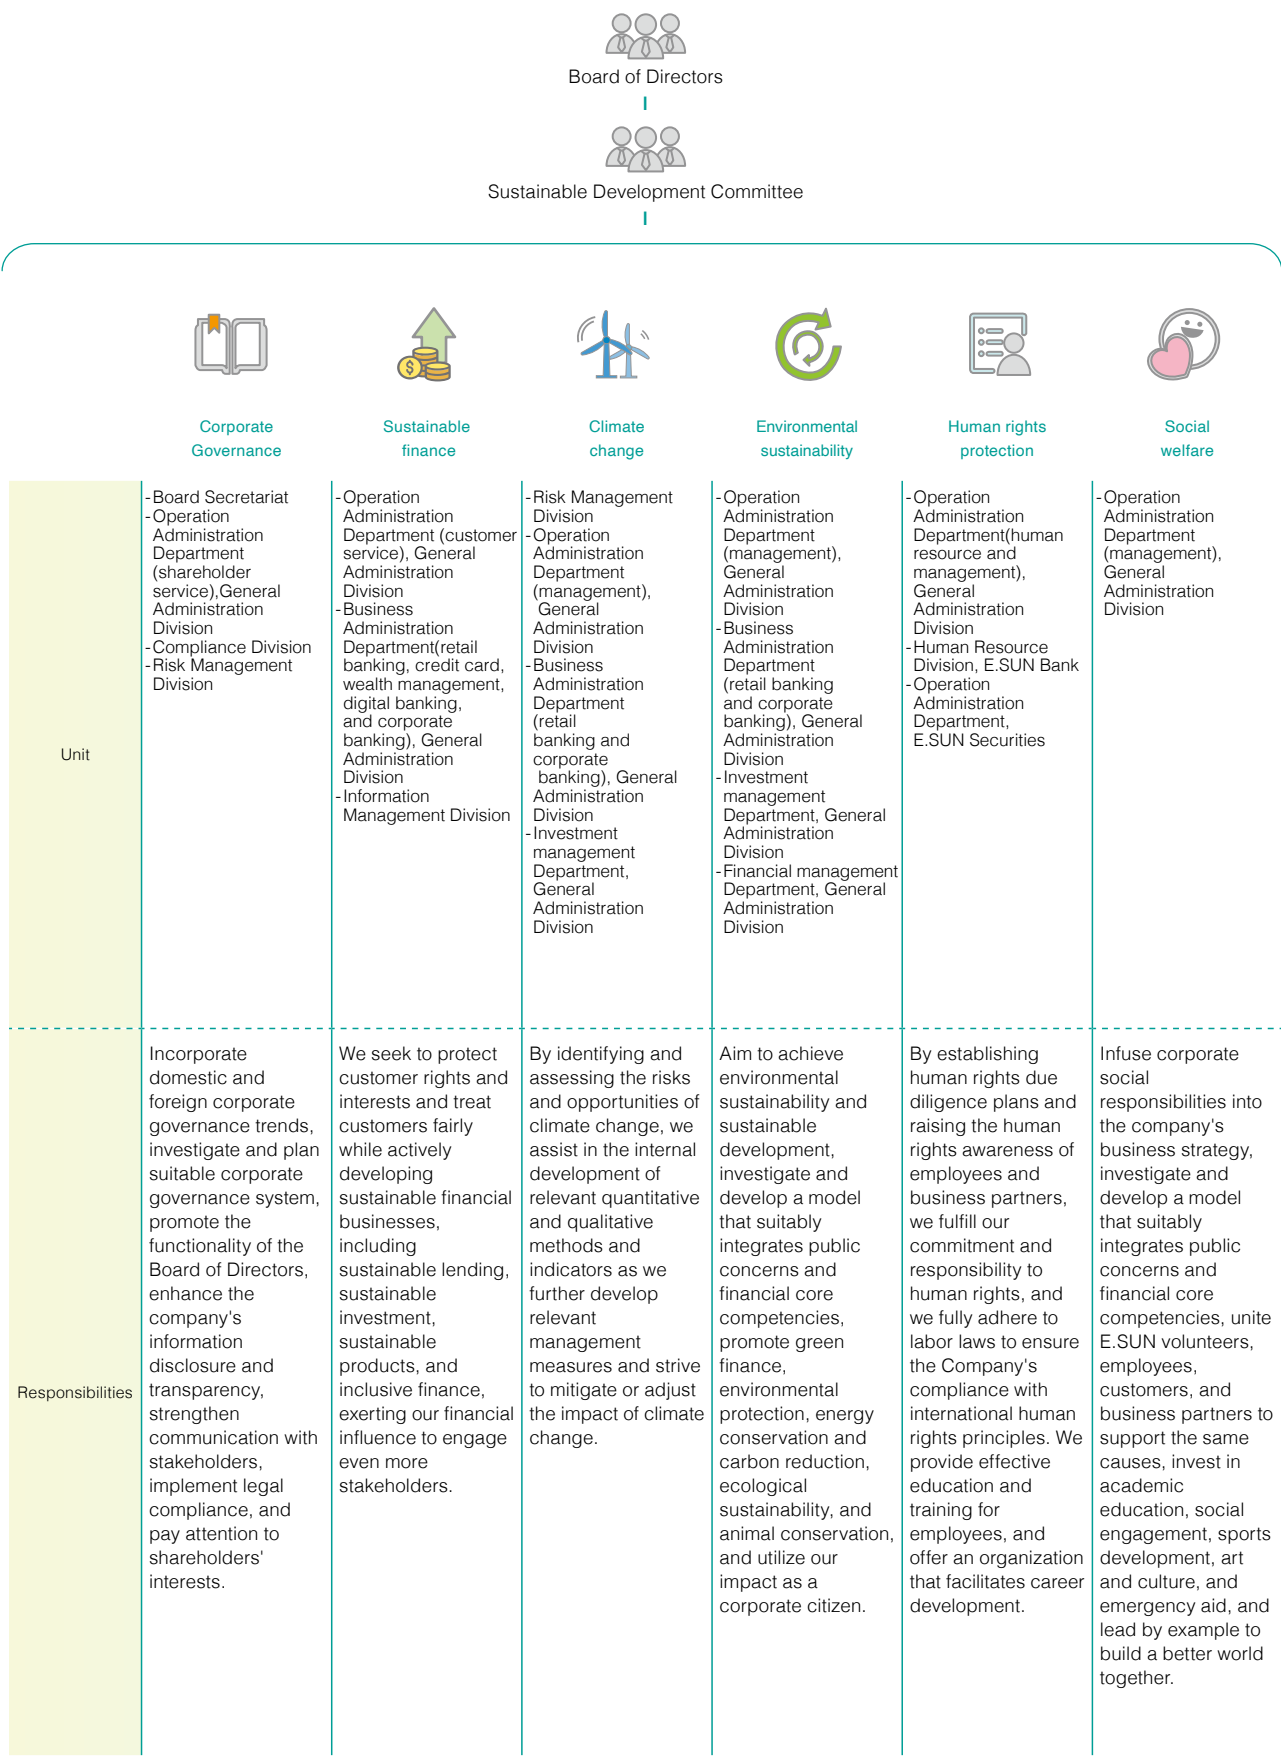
Board of Directors

Sustainable Development Committee

| | Corporate Governance | Sustainable finance | Climate change | Environmental sustainability | Human rights protection | Social welfare |
|---|---|---|---|---|---|---|
| Unit | -Board Secretariat -Operation Administration Department (shareholder service),General Administration Division -Compliance Division -Risk Management Division | -Operation Administration Department (customer service), General Administration Division -Business Administration Department(retail banking, credit card, wealth management, digital banking, and corporate banking), General Administration Division -Information Management Division | -Risk Management Division -Operation Administration Department (management), General Administration Division -Business Administration Department (retail banking and corporate banking), General Administration Division -Investment management Department, General Administration Division | -Operation Administration Department (management), General Administration Division -Business Administration Department (retail banking and corporate banking), General Administration Division -Investment management Department, General Administration Division -Financial management Department, General Administration Division | -Operation Administration Department(human resource and management), General Administration Division -Human Resource Division, E.SUN Bank -Operation Administration Department, E.SUN Securities | -Operation Administration Department (management), General Administration Division |
| Responsibilities | Incorporate domestic and foreign corporate governance trends, investigate and plan suitable corporate governance system, promote the functionality of the Board of Directors, enhance the company's information disclosure and transparency, strengthen communication with stakeholders, implement legal compliance, and pay attention to shareholders' interests. | We seek to protect customer rights and interests and treat customers fairly while actively developing sustainable financial businesses, including sustainable lending, sustainable investment, sustainable products, and inclusive finance, exerting our financial influence to engage even more stakeholders. | By identifying and assessing the risks and opportunities of climate change, we assist in the internal development of relevant quantitative and qualitative methods and indicators as we further develop relevant management measures and strive to mitigate or adjust the impact of climate change. | Aim to achieve environmental sustainability and sustainable development, investigate and develop a model that suitably integrates public concerns and financial core competencies, promote green finance, environmental protection, energy conservation and carbon reduction, ecological sustainability, and animal conservation, and utilize our impact as a corporate citizen. | By establishing human rights due diligence plans and raising the human rights awareness of employees and business partners, we fulfill our commitment and responsibility to human rights, and we fully adhere to labor laws to ensure the Company's compliance with international human rights principles. We provide effective education and training for employees, and offer an organization that facilitates career development. | Infuse corporate social responsibilities into the company's business strategy, investigate and develop a model that suitably integrates public concerns and financial core competencies, unite E.SUN volunteers, employees, customers, and business partners to support the same causes, invest in academic education, social engagement, sports development, art and culture, and emergency aid, and lead by example to build a better world together. |